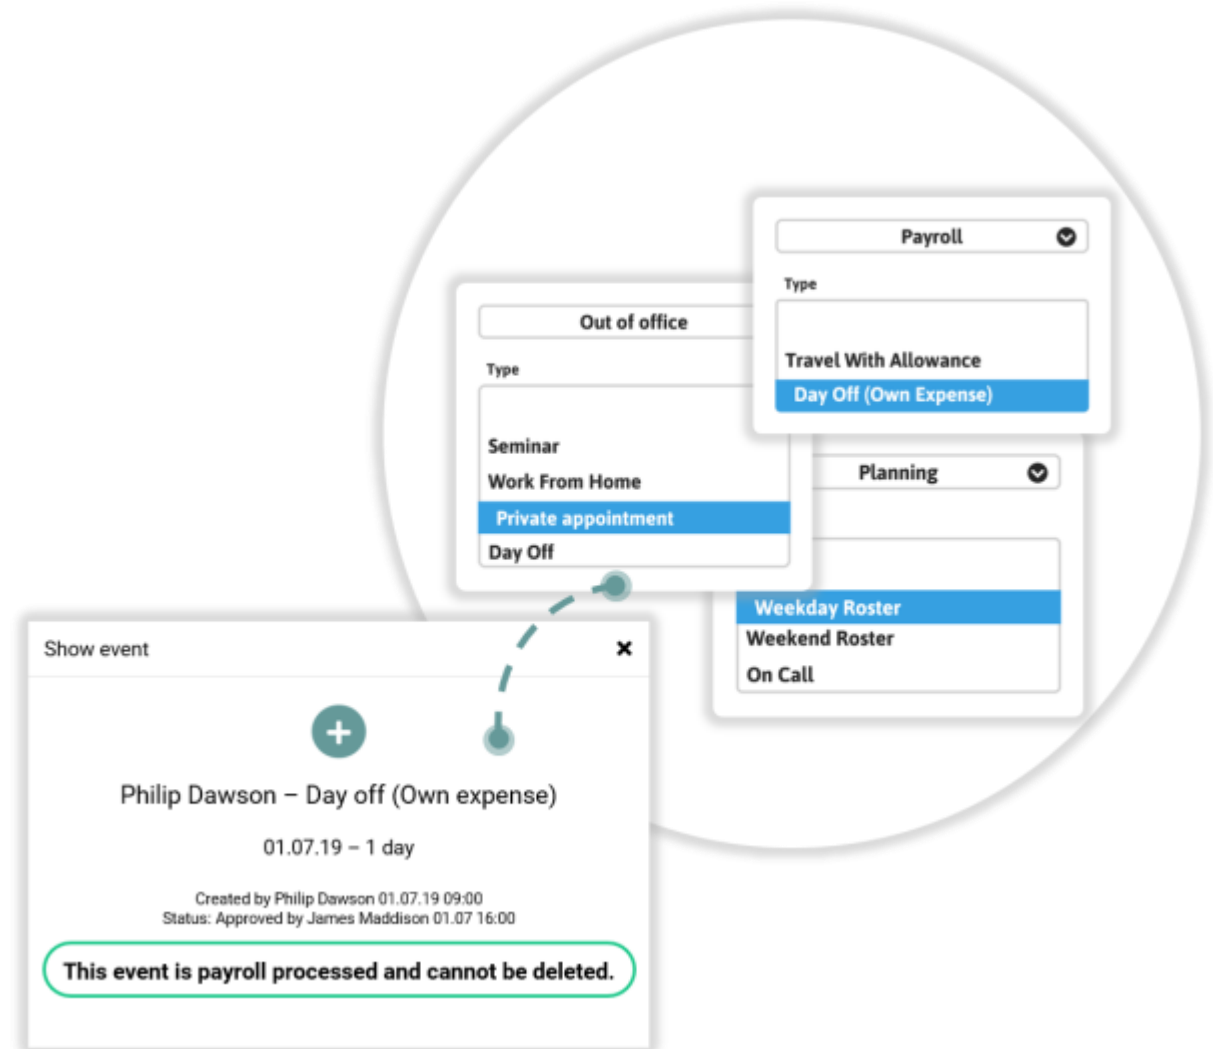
Payroll

Type

Travel With Allowance

Day Off (Own Expense)

Out of office

Type

Seminar

Work From Home

Private appointment

Day Off

Planning

Weekday Roster

Weekend Roster

On Call

Show event ×

Philip Dawson – Day off (Own expense)

01.07.19 – 1 day

Created by Philip Dawson 01.07.19 09:00
Status: Approved by James Maddison 01.07 16:00

This event is payroll processed and cannot be deleted.